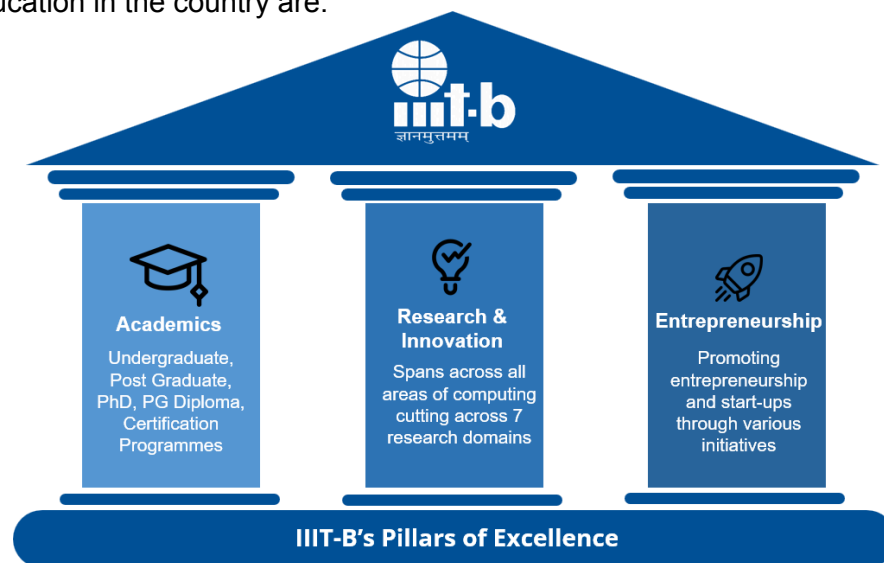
ucation in the country are:

iiit·b
ज्ञानमुत्तमम्

Academics
Undergraduate, Post Graduate, PhD, PG Diploma, Certification Programmes

Research & Innovation
Spans across all areas of computing cutting across 7 research domains

Entrepreneurship
Promoting entrepreneurship and start-ups through various initiatives

IIIT-B's Pillars of Excellence